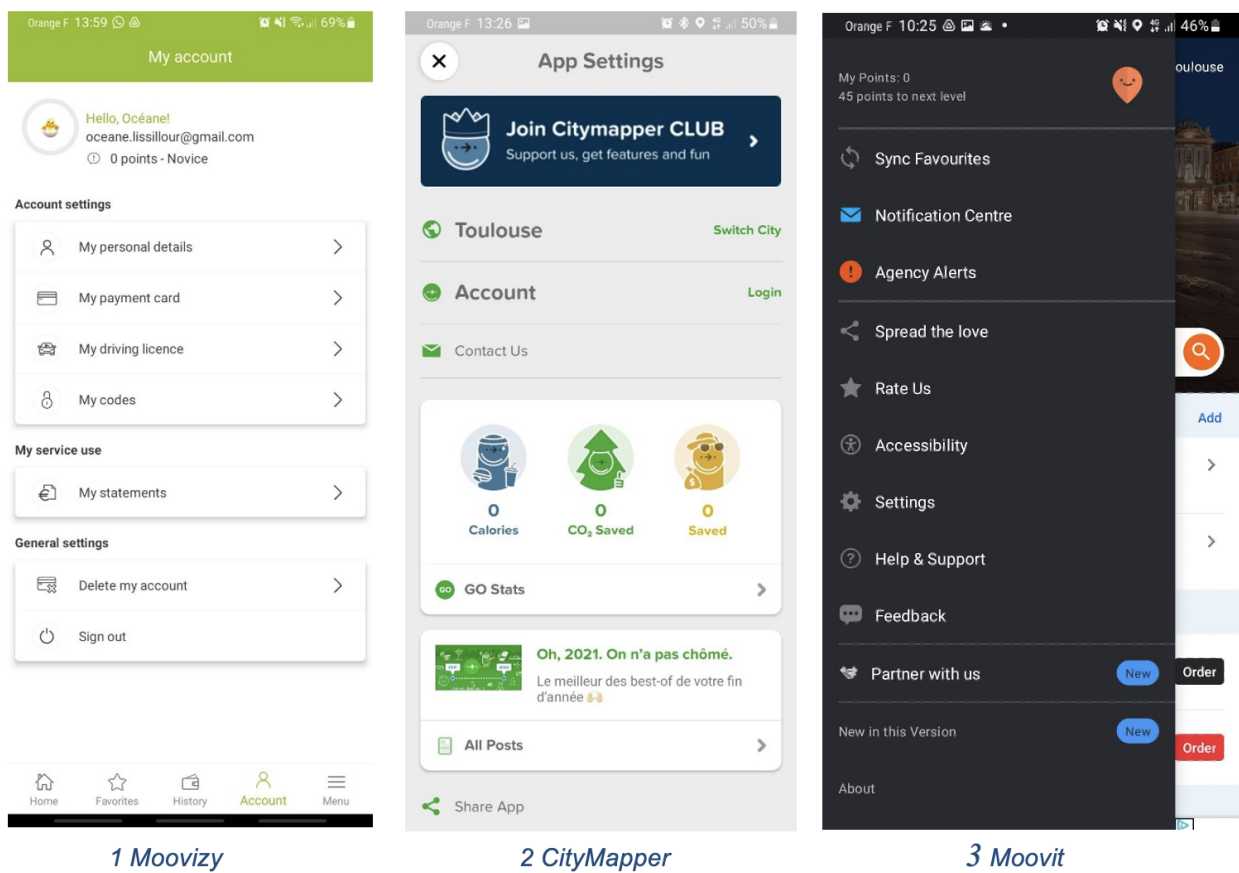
Orange F 13:59 69%

My account

Hello, Océane!
oceane.lissillour@gmail.com
0 points - Novice

Account settings

My personal details

My payment card

My driving licence

My codes

My service use

My statements

General settings

Delete my account

Sign out

Home Favorites History Account Menu

1 Moovizy

Orange F 13:26 50%

App Settings

Join Citymapper CLUB
Support us, get features and fun

Toulouse Switch City

Account Login

Contact Us

0 Calories
0 $CO_2$ Saved
0 Saved

GO Stats

Oh, 2021. On n'a pas chômé.
Le meilleur des best-of de votre fin d'année

All Posts

Share App

2 CityMapper

Orange F 10:25 46%

My Points: 0
45 points to next level

oulouse

Sync Favourites

Notification Centre

Agency Alerts

Spread the love

Rate Us

Add

Accessibility

Settings

Help & Support

Feedback

Partner with us New

Order

New in this Version New

Order

About

3 Moovit